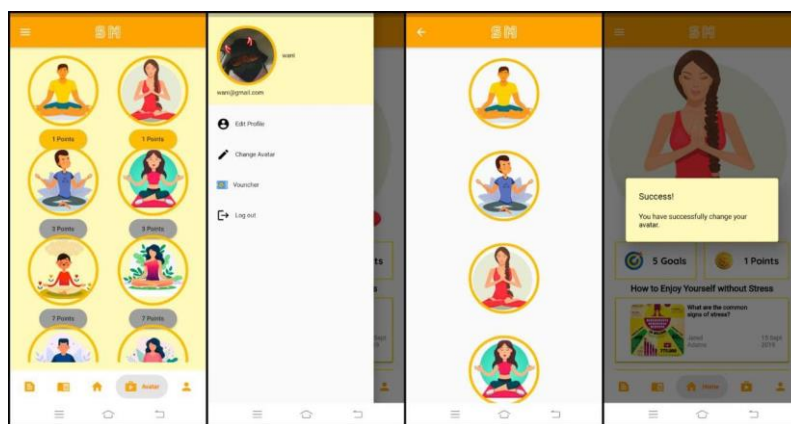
SM

1 Points

1 Points

3 Points

3 Points

7 Points

7 Points

Avatar

wani

wani@gmail.com

Edit Profile

Change Avatar

Voucher

Log out

SM

SM

Success!

You have successfully change your avatar.

5 Goals

1 Points

How to Enjoy Yourself without Stress

What are the common signs of stress?

Home